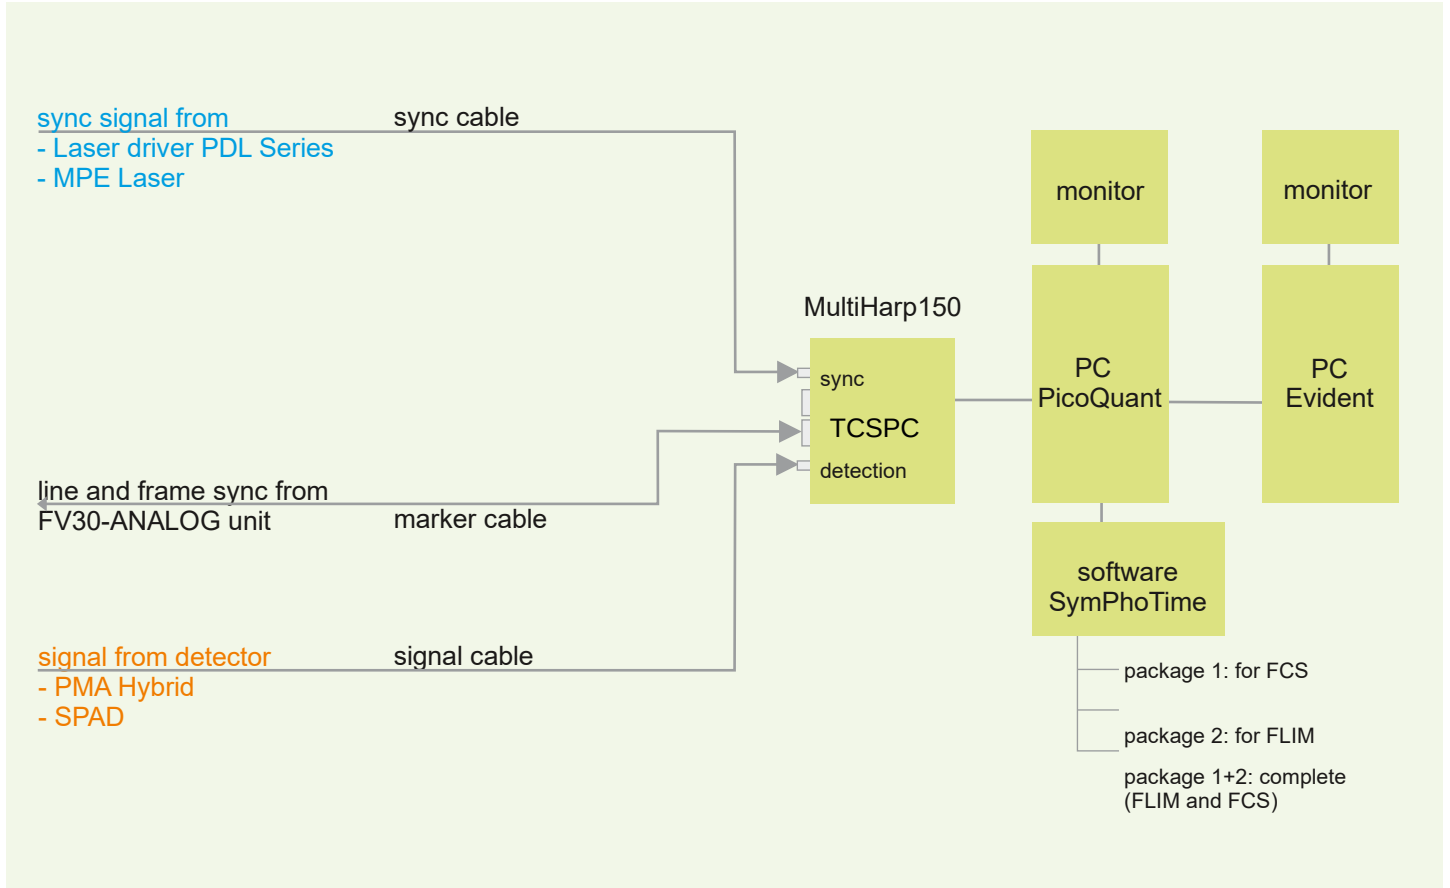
sync signal from
- Laser driver PDL Series
- MPE Laser

sync cable

monitor

monitor

MultiHarp150

sync

TCSPC

detection

PC
PicoQuant

PC
Evident

line and frame sync from
FV30-ANALOG unit

marker cable

software
SymPhoTime

signal from detector
- PMA Hybrid
- SPAD

signal cable

package 1: for FCS

package 2: for FLIM

package 1+2: complete
(FLIM and FCS)